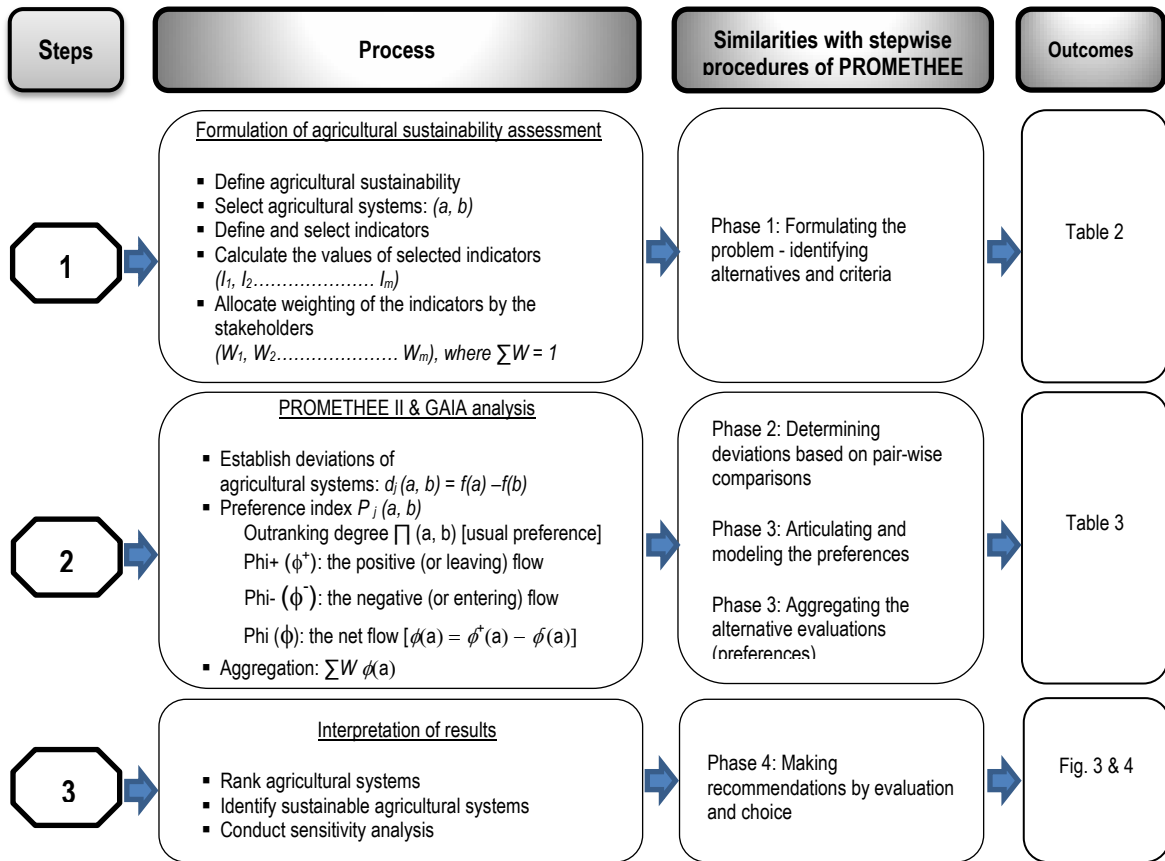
Steps

Process

Similarities with stepwise procedures of PROMETHEE

Outcomes

1

Formulation of agricultural sustainability assessment

- Define agricultural sustainability
- Select agricultural systems: *(a, b)*
- Define and select indicators
- Calculate the values of selected indicators $(I_1, I_2 \ldots\ldots\ldots\ldots\ldots I_m)$
- Allocate weighting of the indicators by the stakeholders $(W_1, W_2 \ldots\ldots\ldots\ldots\ldots W_m)$, where $\sum W = 1$

Phase 1: Formulating the problem - identifying alternatives and criteria

Table 2

2

PROMETHEE II & GAIA analysis

- Establish deviations of agricultural systems: $d_j(a, b) = f(a) - f(b)$
- Preference index $P_j(a, b)$
Outranking degree $\prod(a, b)$ [usual preference]
Phi+ $(\phi^+)$: the positive (or leaving) flow
Phi- $(\phi^-)$: the negative (or entering) flow
Phi $(\phi)$: the net flow $[\phi(a) = \phi^+(a) - \phi(a)]$
- Aggregation: $\sum W \phi(a)$

Phase 2: Determining deviations based on pair-wise comparisons

Phase 3: Articulating and modeling the preferences

Phase 3: Aggregating the alternative evaluations (preferences)

Table 3

3

Interpretation of results

- Rank agricultural systems
- Identify sustainable agricultural systems
- Conduct sensitivity analysis

Phase 4: Making recommendations by evaluation and choice

Fig. 3 & 4